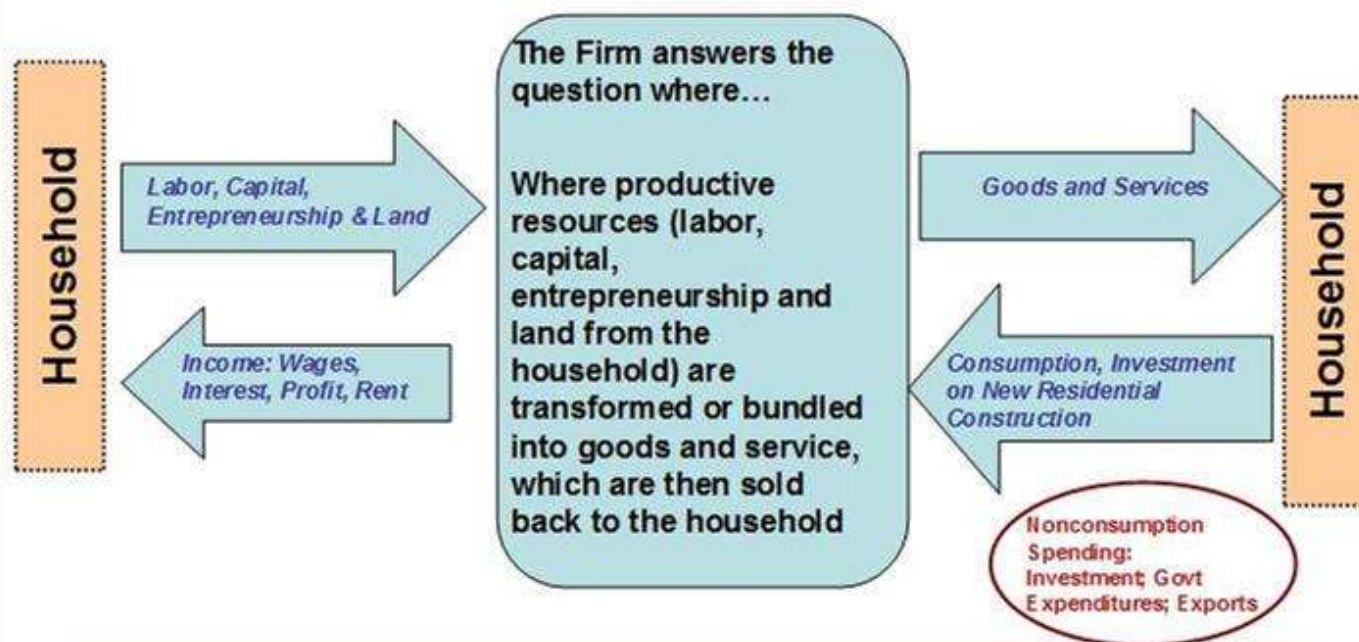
Household

Labor, Capital, Entrepreneurship & Land

Income: Wages, Interest, Profit, Rent

The Firm answers the question where…

Where productive resources (labor, capital, entrepreneurship and land from the household) are transformed or bundled into goods and service, which are then sold back to the household

Goods and Services

Consumption, Investment on New Residential Construction

Household

Nonconsumption Spending: Investment; Govt Expenditures; Exports